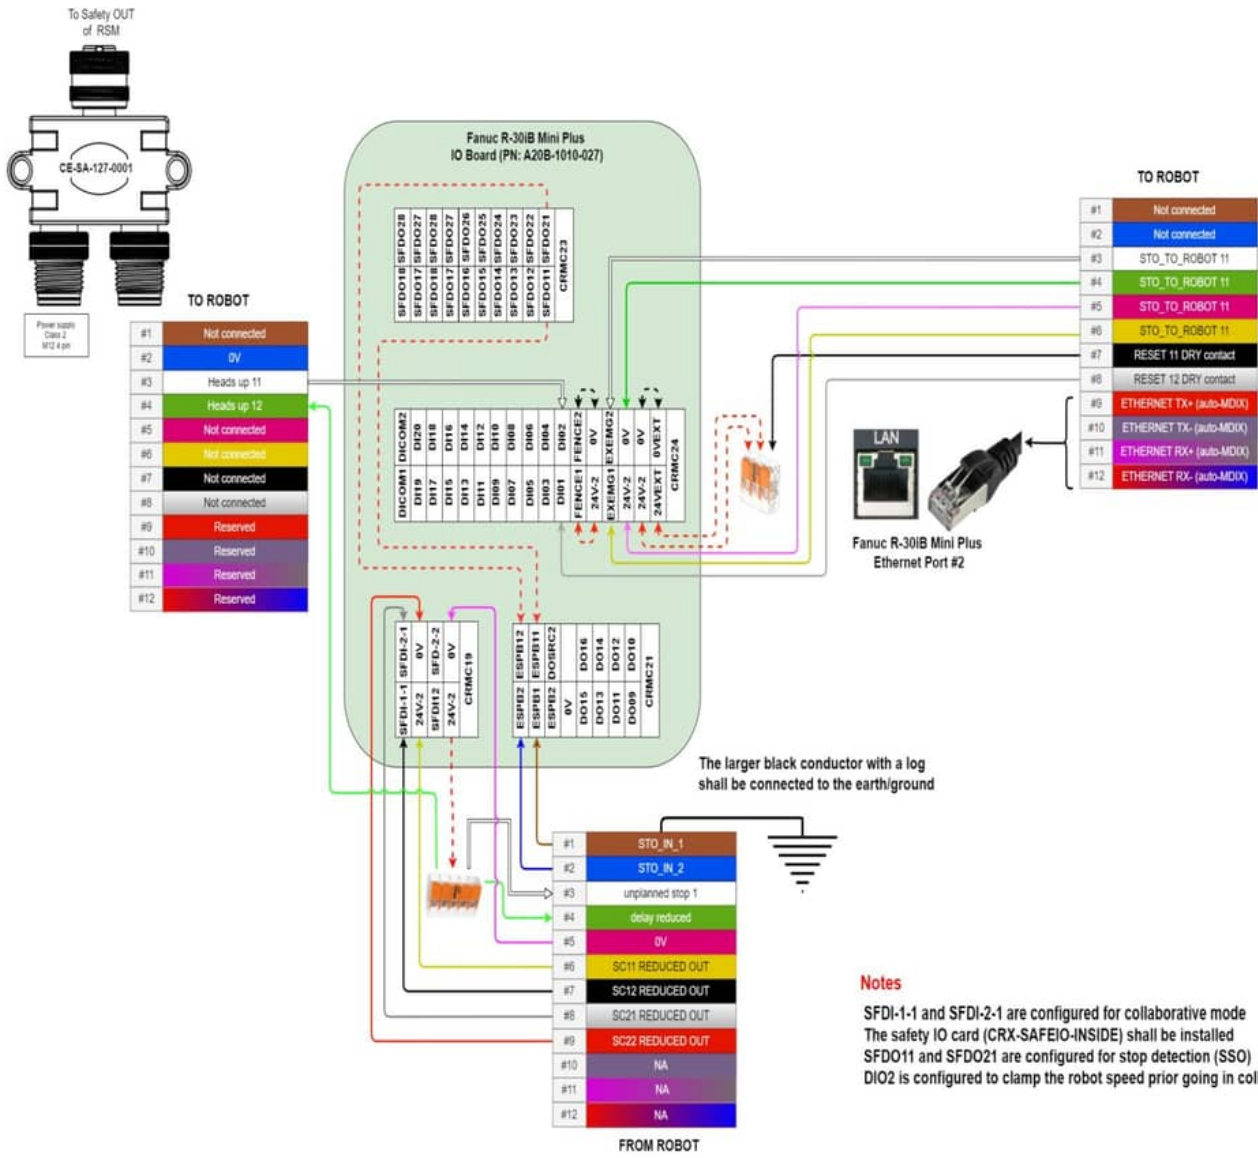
To Safety OUT of RSM

CE-SA-127-0001

Power supply Class 2 M12 4 pin

TO ROBOT

| #1 | Not connected |
|---|---|
| #2 | 0V |
| #3 | Heads up 11 |
| #4 | Heads up 12 |
| #5 | Not connected |
| #6 | Not connected |
| #7 | Not connected |
| #8 | Not connected |
| #9 | Reserved |
| #10 | Reserved |
| #11 | Reserved |
| #12 | Reserved |

Fanuc R-30iB Mini Plus IO Board (PN: A20B-1010-027)

SFDO18 SFDO17 SFDO18 SFDO17 SFDO16 SFDO15 SFDO14 SFDO13 SFDO12 SFDO11
SFDO28 SFDO27 SFDO28 SFDO27 SFDO26 SFDO25 SFDO24 SFDO23 SFDO22 SFDO21
CRMC23

DICOM1 DI19 DI17 DI15 DI13 DI11 DI09 DI07 DI05 DI03 DI01 FENCE1 24V-2 EXEMG1 24V-2 24VEXT
DICOM2 DI20 DI18 DI16 DI14 DI12 DI10 DI08 DI06 DI04 DI02 FENCE2 0V EXEMG2 0V 0VEXT
CRMC24

SFDI-1-1 24V-2 SFDI12 24V-2
SFDI-2-1 0V SFD-2-2 0V
CRMC19

ESPB2 ESPB1 ESPB2 0V DO15 DO13 DO11 DO09
ESPB12 ESPB11 DOSRC2 DO16 DO14 DO12 DO10
CRMC21

TO ROBOT

| #1 | Not connected |
|---|---|
| #2 | Not connected |
| #3 | STO_TO_ROBOT 11 |
| #4 | STO_TO_ROBOT 11 |
| #5 | STO_TO_ROBOT 11 |
| #6 | STO_TO_ROBOT 11 |
| #7 | RESET 11 DRY contact |
| #8 | RESET 12 DRY contact |
| #9 | ETHERNET TX+ (auto-MDIX) |
| #10 | ETHERNET TX- (auto-MDIX) |
| #11 | ETHERNET RX+ (auto-MDIX) |
| #12 | ETHERNET RX- (auto-MDIX) |

LAN

Fanuc R-30iB Mini Plus Ethernet Port #2

The larger black conductor with a log shall be connected to the earth/ground

| #1 | STO_IN_1 |
|---|---|
| #2 | STO_IN_2 |
| #3 | unplanned stop 1 |
| #4 | delay reduced |
| #5 | 0V |
| #6 | SC11 REDUCED OUT |
| #7 | SC12 REDUCED OUT |
| #8 | SC21 REDUCED OUT |
| #9 | SC22 REDUCED OUT |
| #10 | NA |
| #11 | NA |
| #12 | NA |

FROM ROBOT

Notes
SFDI-1-1 and SFDI-2-1 are configured for collaborative mode
The safety IO card (CRX-SAFEIO-INSIDE) shall be installed
SFDO11 and SFDO21 are configured for stop detection (SSO)
DIO2 is configured to clamp the robot speed prior going in col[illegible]